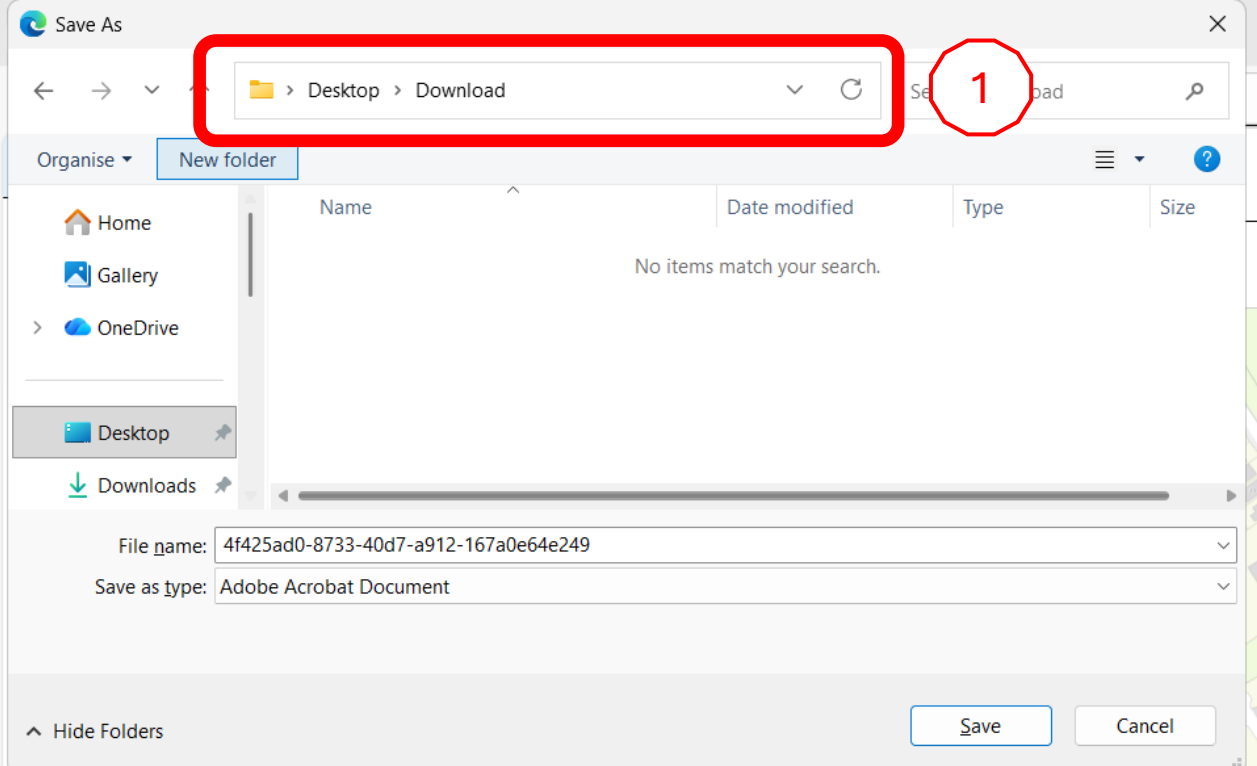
Save As

Desktop > Download

1

Se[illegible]oad

Organise ▾ New folder

Home
Gallery
OneDrive
Desktop
Downloads

| Name | Date modified | Type | Size |
|---|---|---|---|

No items match your search.

File name: 4f425ad0-8733-40d7-a912-167a0e64e249
Save as type: Adobe Acrobat Document

Hide Folders

Save Cancel